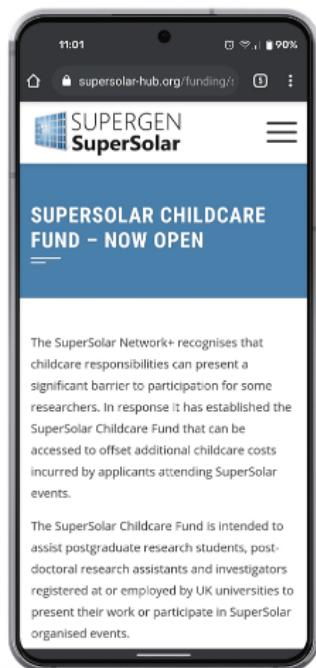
11:01

90%

supersolar-hub.org/funding/

5

SUPERGEN
SuperSolar

SUPERSOLAR CHILDCARE FUND – NOW OPEN

The SuperSolar Network+ recognises that childcare responsibilities can present a significant barrier to participation for some researchers. In response it has established the SuperSolar Childcare Fund that can be accessed to offset additional childcare costs incurred by applicants attending SuperSolar events.

The SuperSolar Childcare Fund is intended to assist postgraduate research students, post-doctoral research assistants and investigators registered at or employed by UK universities to present their work or participate in SuperSolar organised events.